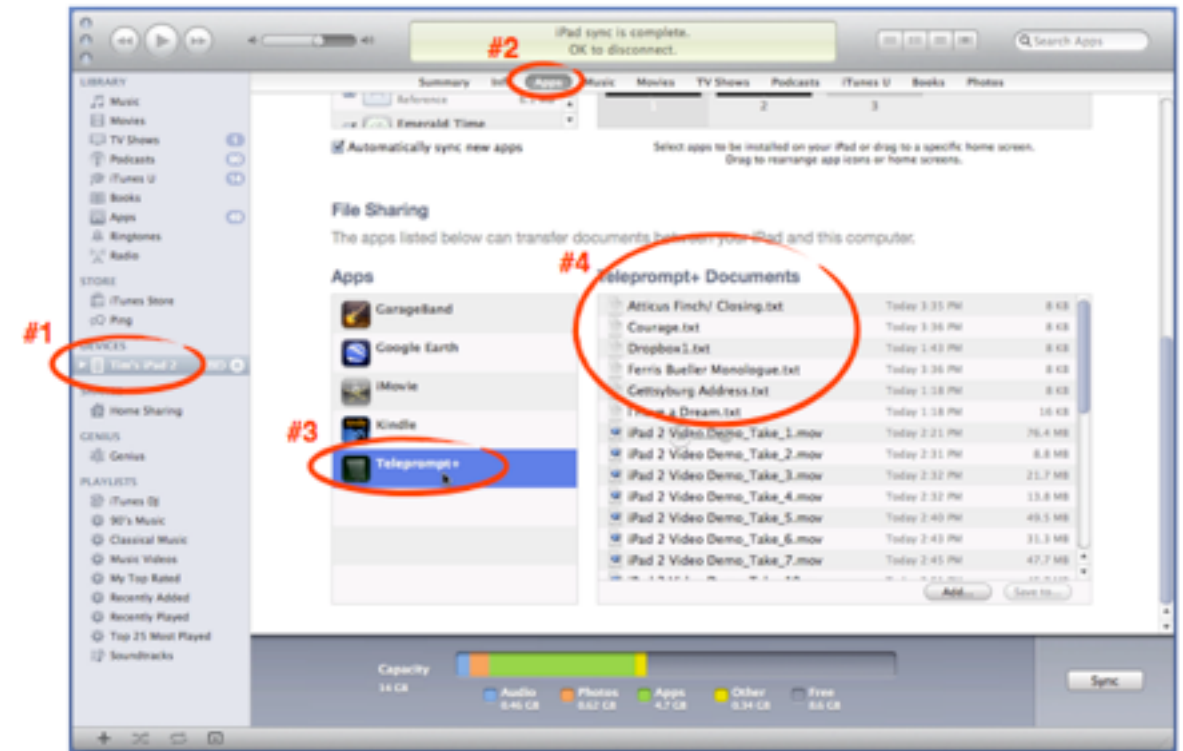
iPad sync is complete.
OK to disconnect.

Search Apps

#2

Summary Info Apps Music Movies TV Shows Podcasts iTunes U Books Photos

LIBRARY
Music
Movies
TV Shows
Podcasts
iTunes U
Books
Apps
Ringtones
Radio

STORE
iTunes Store
Ping

#1

DEVICES
Tim's iPad 2

Home Sharing

GENIUS
Genius

PLAYLISTS
iTunes DJ
90's Music
Classical Music
Music Videos
My Top Rated
Recently Added
Recently Played
Top 25 Most Played
Soundtracks

Reference
Emerald Time

1 2 3

Automatically sync new apps

Select apps to be installed on your iPad or drag to a specific home screen.
Drag to rearrange app icons or home screens.

File Sharing
The apps listed below can transfer documents between your iPad and this computer.

Apps
GarageBand
Google Earth
iMovie
Kindle
Teleprompt+

#3

#4

Teleprompt+ Documents

| | | |
|---|---|---|
| Atticus Finch/ Closing.txt | Today 3:35 PM | 8 KB |
| Courage.txt | Today 3:36 PM | 8 KB |
| Dropbox1.txt | Today 1:43 PM | 8 KB |
| Ferris Bueller Monologue.txt | Today 3:36 PM | 8 KB |
| Gettysburg Address.txt | Today 1:18 PM | 8 KB |
| I Have a Dream.txt | Today 1:18 PM | 16 KB |
| iPad 2 Video Demo_Take_1.mov | Today 2:21 PM | 76.4 MB |
| iPad 2 Video Demo_Take_2.mov | Today 2:31 PM | 8.8 MB |
| iPad 2 Video Demo_Take_3.mov | Today 2:32 PM | 21.7 MB |
| iPad 2 Video Demo_Take_4.mov | Today 2:32 PM | 13.8 MB |
| iPad 2 Video Demo_Take_5.mov | Today 2:40 PM | 49.5 MB |
| iPad 2 Video Demo_Take_6.mov | Today 2:43 PM | 31.3 MB |
| iPad 2 Video Demo_Take_7.mov | Today 2:45 PM | 47.7 MB |

Add... Save to...

Capacity
14 GB

Audio 0.46 GB
Photos 0.62 GB
Apps 4.7 GB
Other 0.34 GB
Free 8.6 GB

Sync